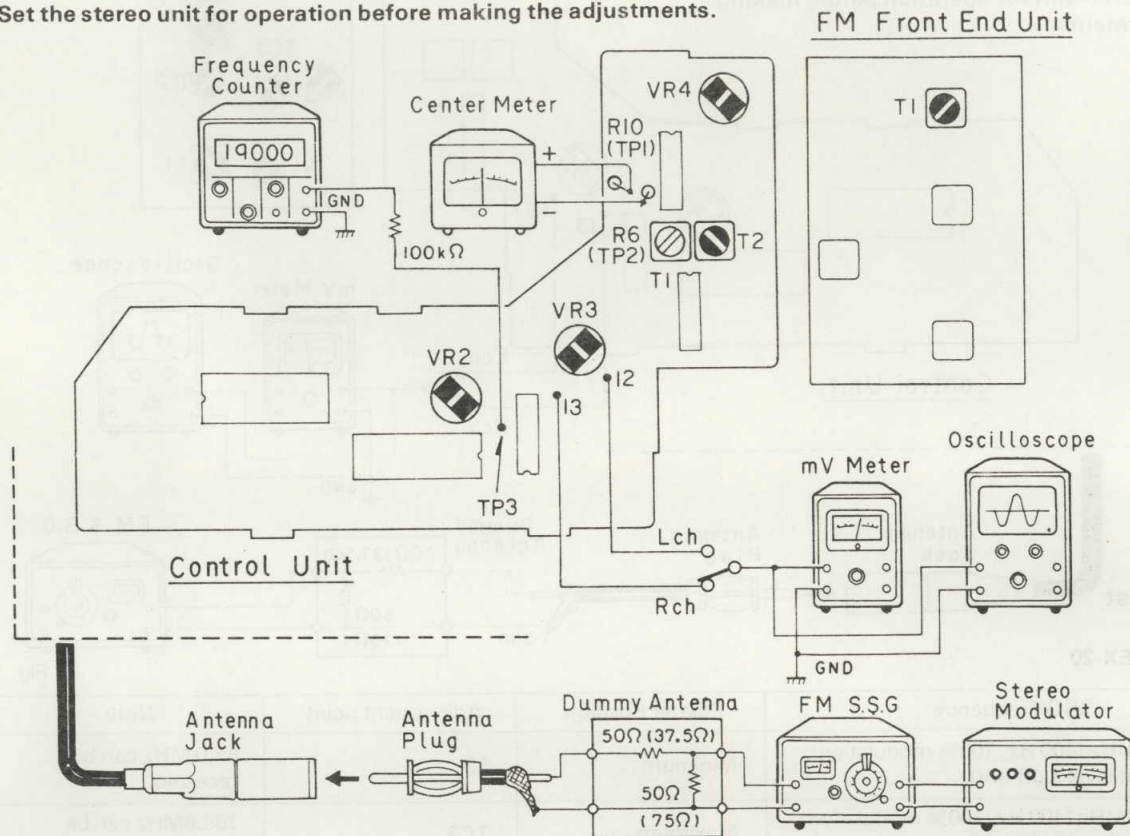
Set the stereo unit for operation before making the adjustments.

FM Front End Unit

Frequency Counter

19000

GND

Center Meter

+

−

100kΩ

VR4

R10 (TP1)

R6 (TP2)

T2

T1

T1

VR3

VR2

12

13

TP3

Control Unit

Lch

Rch

mV Meter

Oscilloscope

GND

Antenna Jack

Antenna Plug

Dummy Antenna

50Ω (37.5Ω)

50Ω

(75Ω)

FM S.S.G

Stereo Modulator